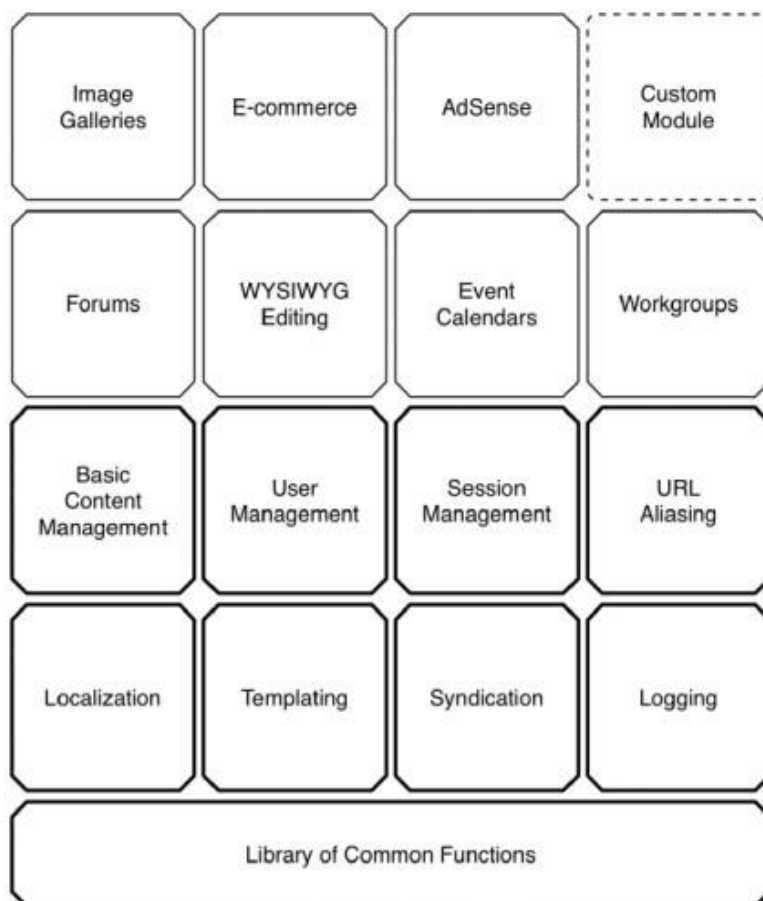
Image Galleries

E-commerce

AdSense

Custom Module

Forums

WYSIWYG Editing

Event Calendars

Workgroups

Basic Content Management

User Management

Session Management

URL Aliasing

Localization

Templating

Syndication

Logging

Library of Common Functions